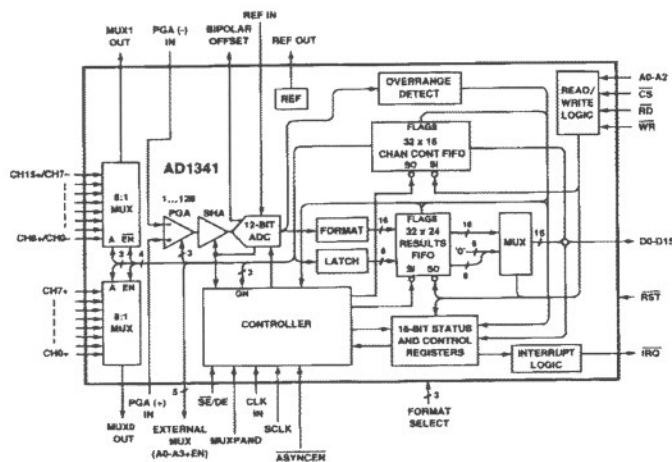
MUX1 OUT
PGA (-) IN
BIPOLAR OFFSET
REF IN
REF OUT
REF
OVERRANGE DETECT
READ/ WRITE LOGIC
A0-A2
$\overline{CS}$
$\overline{RD}$
$\overline{WR}$
AD1341
FLAGS
32 x 16
CHAN CONT FIFO
SO SI
CH15+/CH7-
8:1 MUX
A $\overline{EN}$
CH8+/CH0-
1...128
PGA
SHA
12-BIT ADC
FORMAT
16
FLAGS
32 x 24
RESULTS FIFO
16
MUX
16
D0-D15
LATCH
8
'0'
8
SI SO
3
4
3
2
GN
CH7+
A EN
8:1 MUX
CH0+
CONTROLLER
16-BIT STATUS AND CONTROL REGISTERS
$\overline{RST}$
INTERRUPT LOGIC
$\overline{IRQ}$
5
3
MUX0 OUT
PGA (+) IN
EXTERNAL MUX (A0-A3+EN)
$\overline{SE}$/DE
MUXPAND
CLK IN
SCLK
$\overline{ASYNCEN}$
FORMAT SELECT